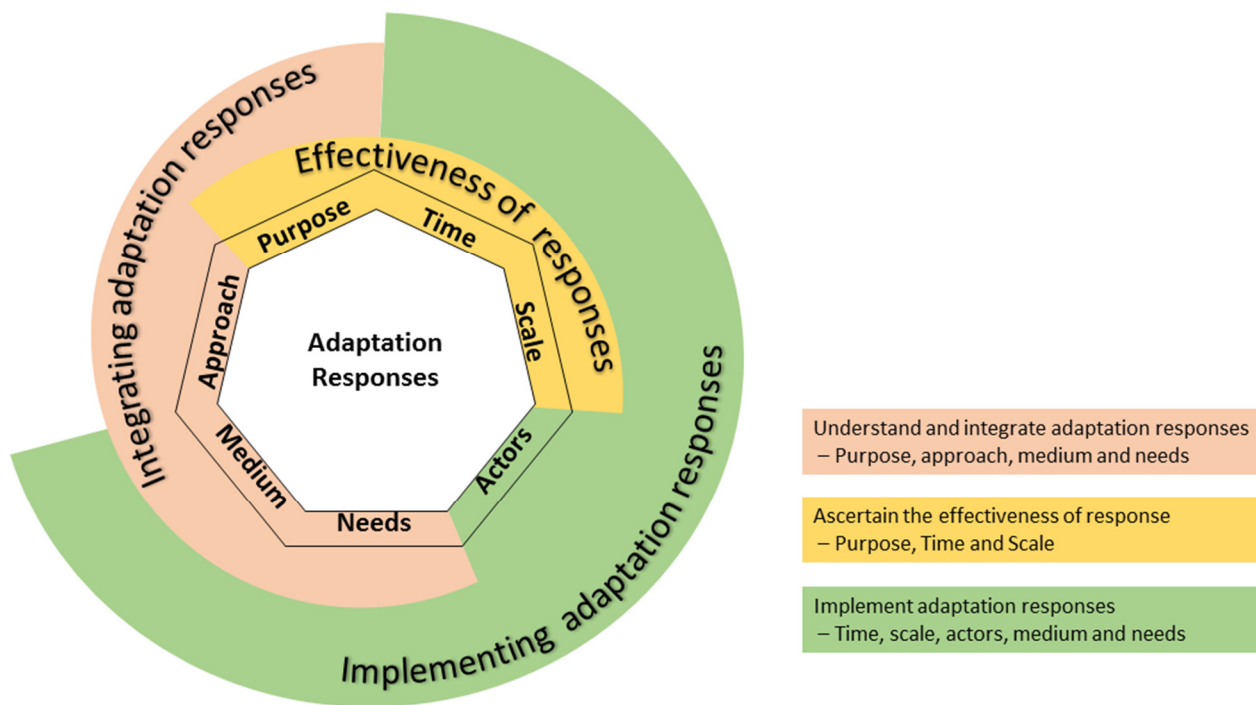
Integrating adaptation responses

Effectiveness of responses

Implementing adaptation responses

Purpose

Time

Scale

Actors

Needs

Medium

Approach

Adaptation Responses

Understand and integrate adaptation responses – Purpose, approach, medium and needs

Ascertain the effectiveness of response – Purpose, Time and Scale

Implement adaptation responses – Time, scale, actors, medium and needs